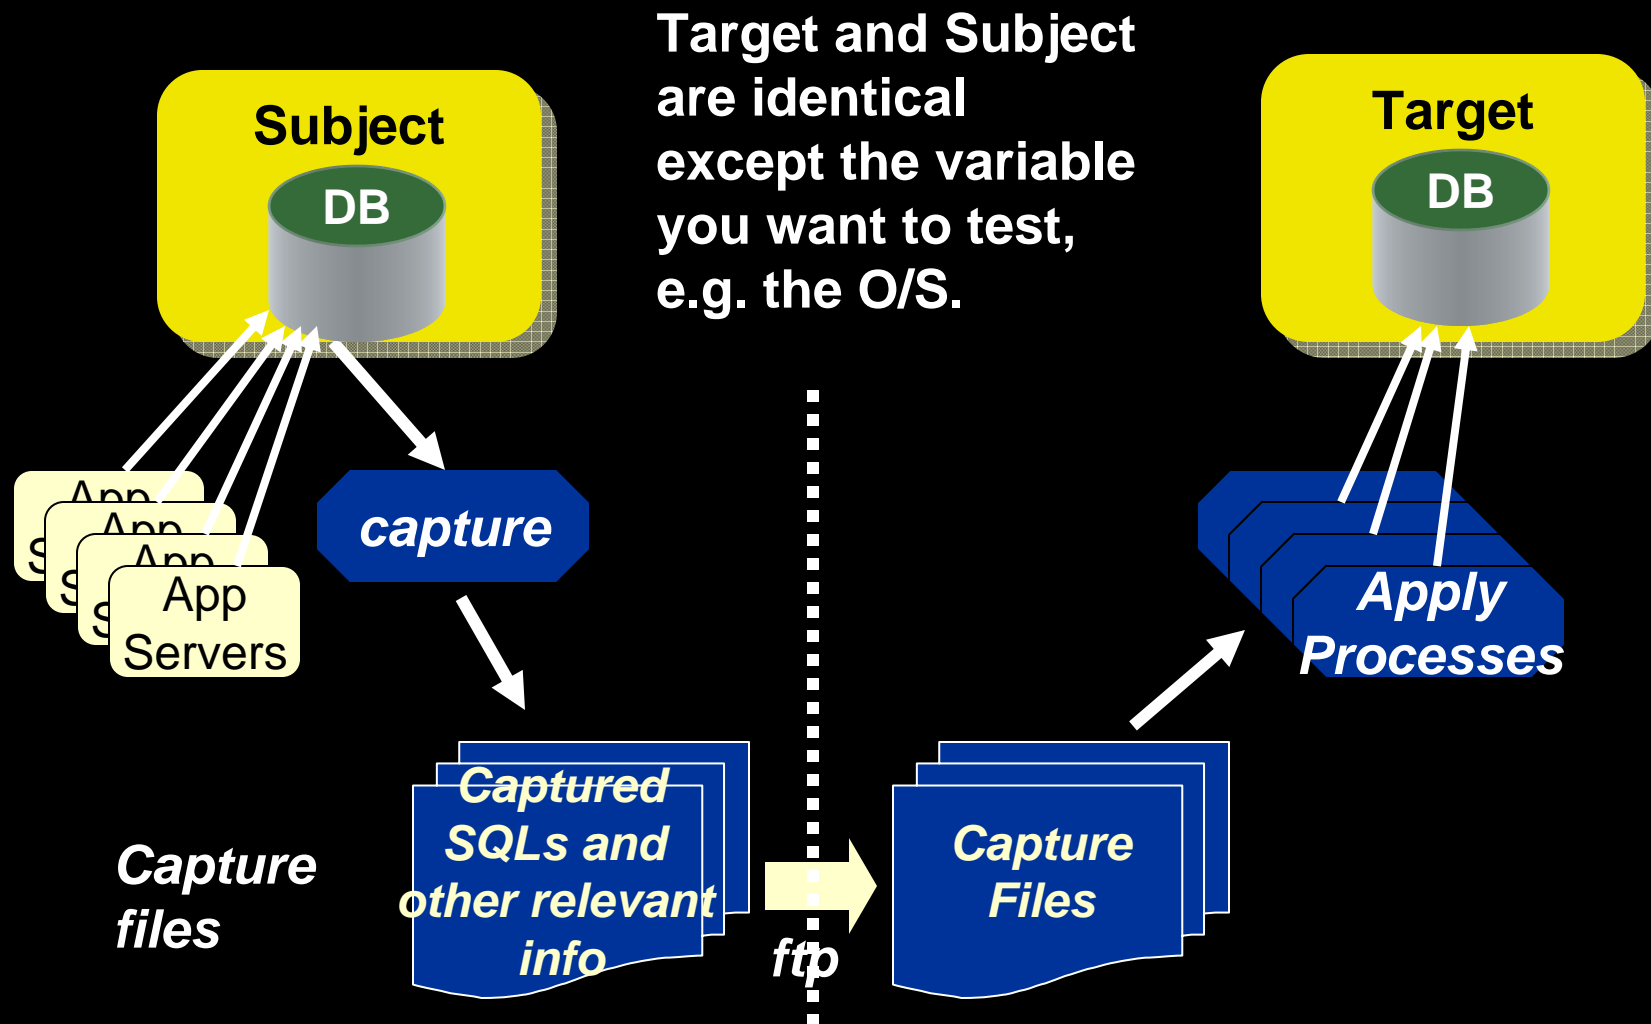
Target and Subject are identical except the variable you want to test, e.g. the O/S.

Subject

DB

Target

DB

App S
App S
App S
App Servers

capture

Apply Processes

Capture files

Captured SQLs and other relevant info

ftp

Capture Files